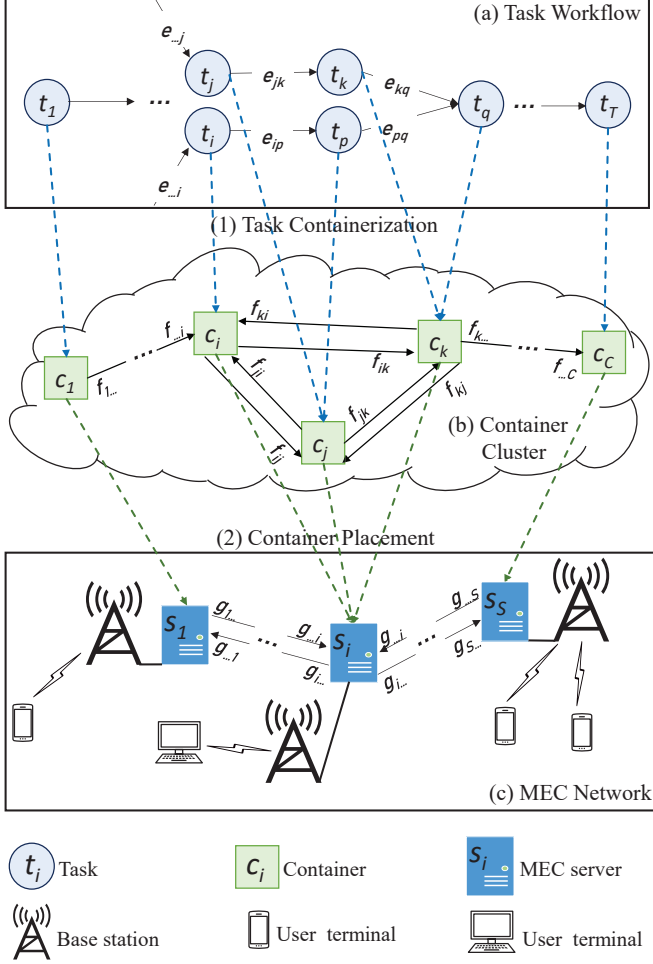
(a) Task Workflow

$e_{...j}$

$t_j$ $e_{jk}$ $t_k$ $e_{kq}$

$t_1$ ... $t_q$ ... $t_T$

$t_i$ $e_{ip}$ $t_p$ $e_{pq}$

$e_{...i}$

(1) Task Containerization

$f_{ki}$ $f_{...i}$ $c_i$ $c_k$ $f_{k...}$ ... $c_C$

$c_1$ $f_{1...}$ $f_{ji}$ $f_{ik}$ $f_{...C}$

$f_{jk}$ $f_{kj}$

$f_{ij}$ $c_j$

(b) Container Cluster

(2) Container Placement

$g_{1...}$ $s_1$ $g_{...1}$ ... $g_{...i}$ $s_i$ $g_{...i}$ ... $g_{...S}$ $s_S$

$g_{i...}$ $g_{i...}$ $g_{S...}$

(c) MEC Network

$t_i$ Task $c_i$ Container $s_i$ MEC server

Base station User terminal User terminal